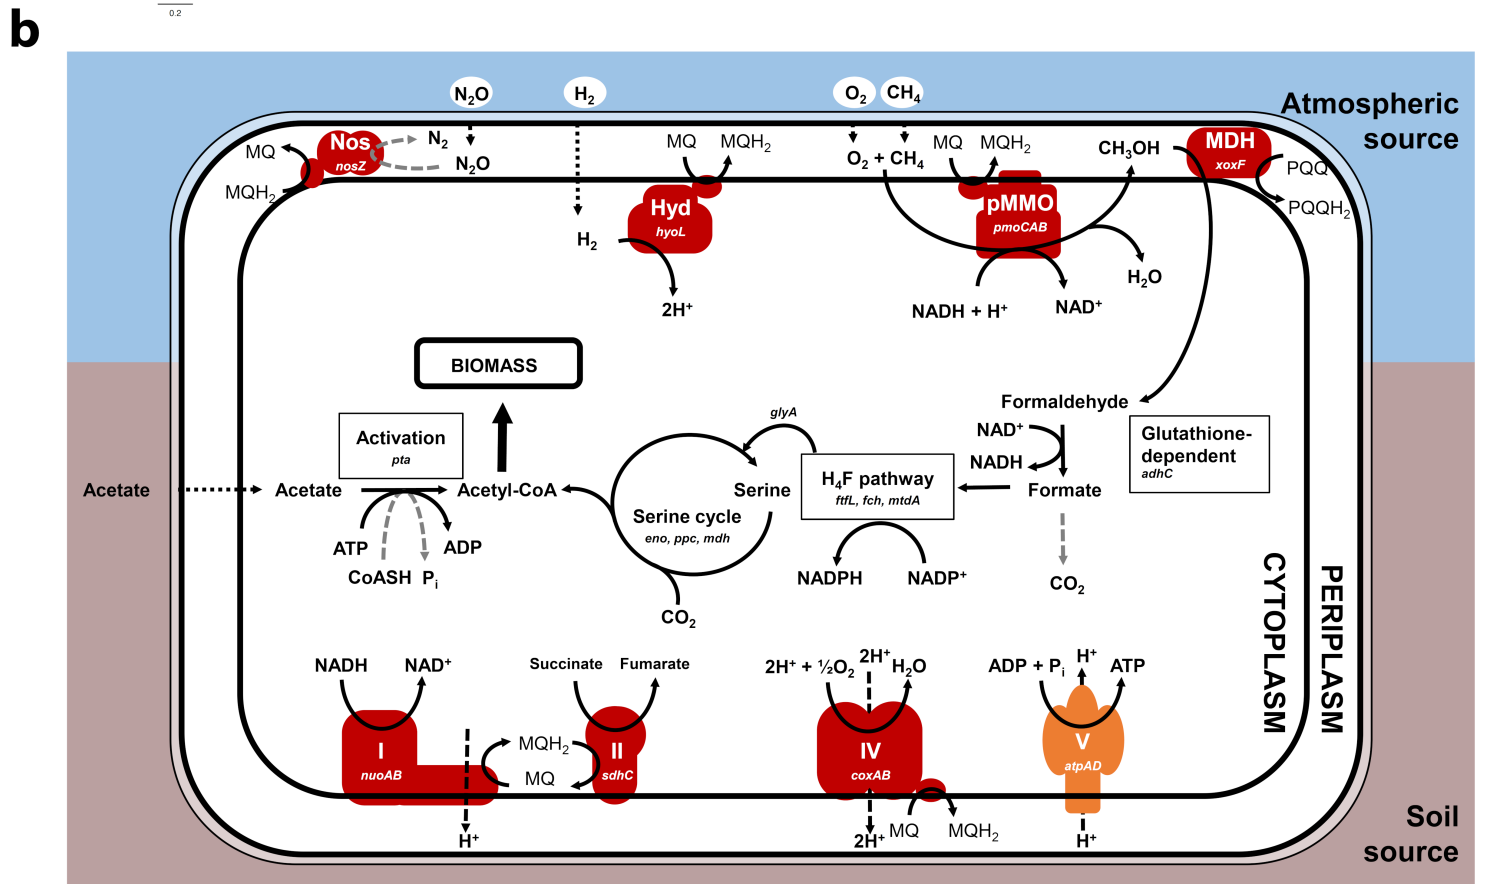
b

0.2

Atmospheric source

$N_2O$ $H_2$ $O_2$ $CH_4$

MQ Nos nosZ $N_2$ $N_2O$ $MQH_2$

MQ $MQH_2$ Hyd hyoL $H_2$ $2H^+$

$O_2 + CH_4$ MQ $MQH_2$ pMMO pmoCAB $CH_3OH$ $H_2O$ NADH + $H^+$ $NAD^+$

MDH xoxF PQQ $PQQH_2$

BIOMASS

Activation pta

Acetate Acetate Acetyl-CoA ATP ADP CoASH $P_i$

glyA Serine Serine cycle eno, ppc, mdh $CO_2$

$H_4F$ pathway ftfL, fch, mtdA NADPH $NADP^+$

Formaldehyde $NAD^+$ NADH Formate $CO_2$

Glutathione-dependent adhC

NADH $NAD^+$ I nuoAB $H^+$ $MQH_2$ MQ

Succinate Fumarate II sdhC

$2H^+ + \frac{1}{2}O_2$ $2H^+$ $H_2O$ IV coxAB $2H^+$ MQ $MQH_2$

ADP + $P_i$ $H^+$ ATP V atpAD $H^+$

CYTOPLASM

PERIPLASM

Soil source